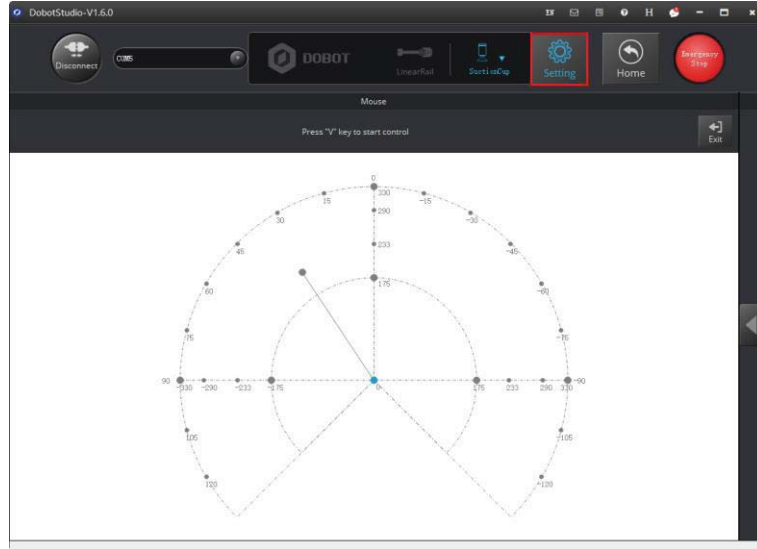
DobotStudio-V1.6.0

Disconnect
COM5
DOBOT
LinearRail
SuctionCup
Setting
Home
Emergency Stop

Mouse

Press "V" key to start control

Exit

0
330
15
-15
290
30
-30
233
45
-45
175
60
-60
75
-75
90
-330
-290
-233
-175
0
175
233
290
330
-90
105
-105
120
-120